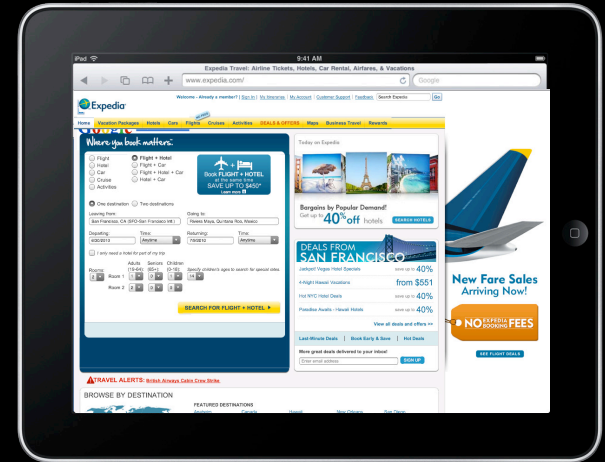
iPad 9:41 AM
Expedia Travel: Airline Tickets, Hotels, Car Rental, Airfares, & Vacations
www.expedia.com
Google

Expedia
Welcome - Already a member? | Sign in | My Itineraries | My Account | Customer Support | Feedback Search Expedia Go

Home Vacation Packages Hotels Cars Flights Cruises Activities DEALS & OFFERS Maps Business Travel Rewards

Where you book matters.

Flight
Hotel
Car
Cruise
Activities
Flight + Hotel
Flight + Car
Flight + Hotel + Car
Hotel + Car

Book FLIGHT + HOTEL at the same time SAVE UP TO $450* Learn more

One destination Two destinations

Leaving from: San Francisco, CA (SFO-San Francisco Intl.)
Going to: Riviera Maya, Quintana Roo, Mexico

Departing: 6/30/2010 Time: Anytime
Returning: 7/6/2010 Time: Anytime

I only need a hotel for part of my trip

Rooms: 2 Adults (18-64) Seniors (65+) Children: (0-17)
Room 1 2 0 0
Room 2 2 0 0
Specify children's ages to search for special rates.

SEARCH FOR FLIGHT + HOTEL

TRAVEL ALERTS: British Airways Cabin Crew Strike

BROWSE BY DESTINATION
FEATURED DESTINATIONS

Today on Expedia

Bargains by Popular Demand! Get up to 40% off hotels
SEARCH HOTELS

DEALS FROM SAN FRANCISCO
Jackpot! Vegas Hotel Specials save up to 40%
4-Night Hawaii Vacations from $551
Hot NYC Hotel Deals save up to 40%
Paradise Awaits - Hawaii Hotels save up to 40%
View all deals and offers

Last-Minute Deals | Book Early & Save | Hot Deals

Want great deals delivered to your inbox?
Enter email address SIGN UP

New Fare Sales Arriving Now!
NO EXPEDIA BOOKING FEES
SEE FLIGHT DEALS